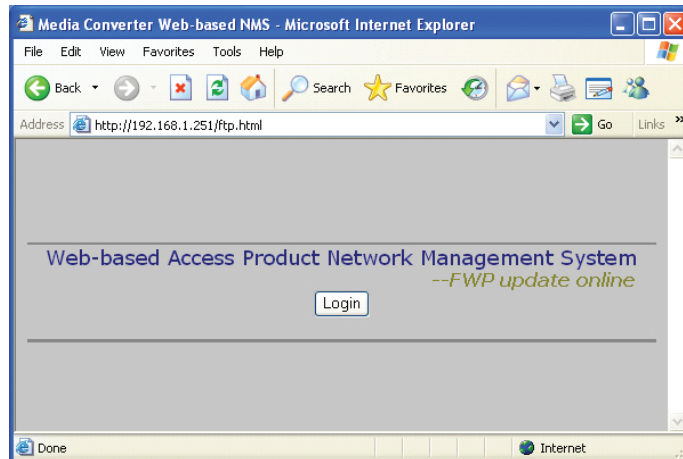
Media Converter Web-based NMS - Microsoft Internet Explorer

File Edit View Favorites Tools Help

Back Search Favorites

Address http://192.168.1.251/ftp.html Go Links »

Web-based Access Product Network Management System
--FWP update online

Login

Done Internet